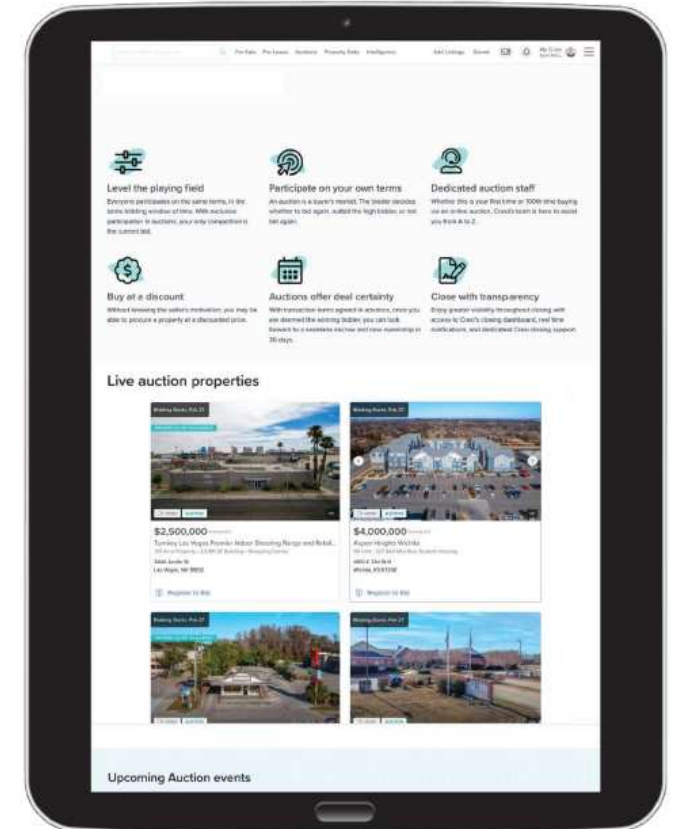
For Sale For Lease Auctions Property Data Intelligence Add Listings Saved

Level the playing field
Everyone participates on the same terms, in the same bidding window of time. With exclusive participation in auctions, your only competition is the current bid.

Participate on your own terms
An auction is a buyer's market. The bidder decides whether to bid again, outbid the high bidder, or not bid again.

Dedicated auction staff
Whether this is your first time or 100th time buying via an online auction, Crexi's team is here to assist you from A to Z.

Buy at a discount
Without knowing the seller's motivation, you may be able to procure a property at a discounted price.

Auctions offer deal certainty
With transaction terms agreed in advance, once you are deemed the winning bidder, you can look forward to a seamless escrow and close maximally in 30 days.

Close with transparency
Enjoy greater visibility throughout closing with access to Crexi's closing dashboard, real time notifications, and dedicated Crexi closing support.

Live auction properties

Bidding Starts: Feb 27
$2,500,000
Turnkey Las Vegas Premier Indoor Shooting Range and Retail...
Las Vegas, NV 89102
Register to Bid

Bidding Starts: Feb 27
$4,000,000
Aspen Heights Wichita
Wichita, KS 67208
Register to Bid

Bidding Starts: Feb 27

Bidding Starts: Feb 27

Upcoming Auction events